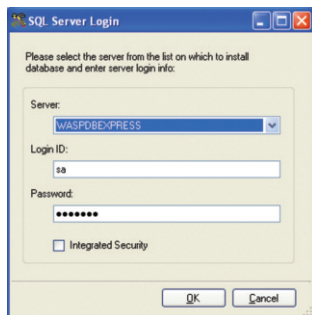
SQL Server Login

Please select the server from the list on which to install database and enter server login info:

Server:

WASPDBEXPRESS

Login ID:

sa

Password:

●●●●●●●

Integrated Security

OK

Cancel